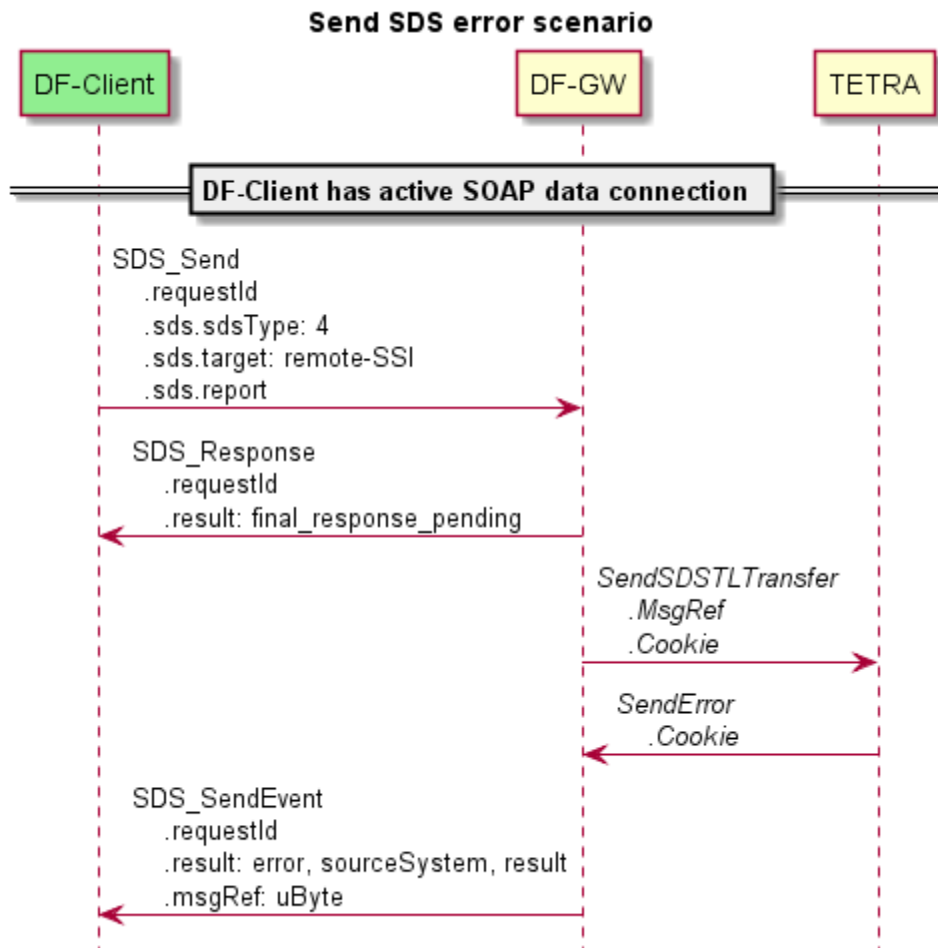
Send SDS error scenario

DF-Client

DF-GW

TETRA

DF-Client has active SOAP data connection

SDS_Send
.requestId
.sds.sdsType: 4
.sds.target: remote-SSI
.sds.report

SDS_Response
.requestId
.result: final_response_pending

SendSDSTLTransfer
.MsgRef
.Cookie

SendError
.Cookie

SDS_SendEvent
.requestId
.result: error, sourceSystem, result
.msgRef: uByte